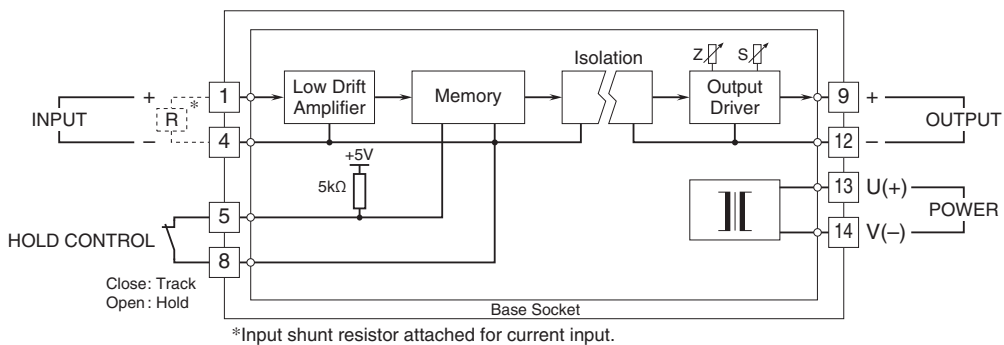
INPUT
+
–
R
*
1
4
Low Drift Amplifier
Memory
Isolation
Z
S
Output Driver
9
+
12
–
OUTPUT
+5V
5kΩ
5
8
HOLD CONTROL
Close: Track
Open: Hold
13
U(+)
14
V(–)
POWER
Base Socket
*Input shunt resistor attached for current input.